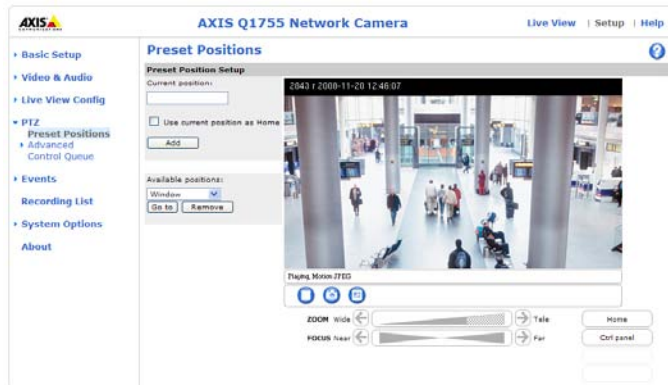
AXIS

AXIS Q1755 Network Camera

Live View | Setup | Help

Basic Setup
Video & Audio
Live View Config
PTZ
Preset Positions
Advanced
Control Queue
Events
Recording List
System Options
About

Preset Positions

Preset Position Setup

Current position:

Use current position as Home

Add

Available positions:

Window

Go to
Remove

2043 r 2008-11-20 12:46:07

Playing Motion JPEG

ZOOM Wide
Tele
Home

FOCUS Near
Far
Ctrl panel